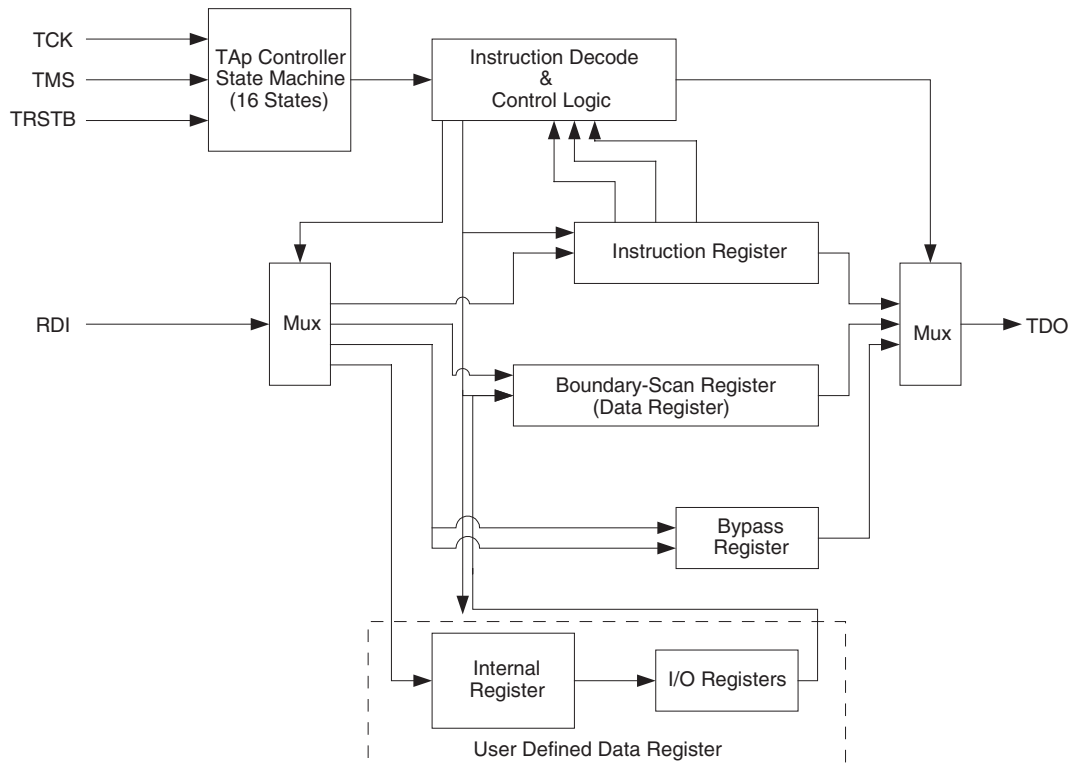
TCK
TMS
TRSTB

TAp Controller State Machine (16 States)

Instruction Decode & Control Logic

Instruction Register

RDI

Mux

Mux

TDO

Boundary-Scan Register (Data Register)

Bypass Register

Internal Register

I/O Registers

User Defined Data Register